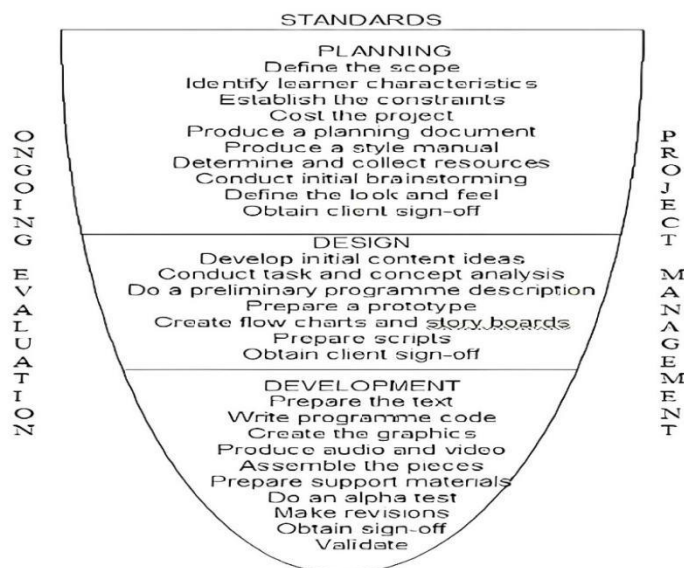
STANDARDS

ONGOING EVALUATION

PLANNING
Define the scope
Identify learner characteristics
Establish the constraints
Cost the project
Produce a planning document
Produce a style manual
Determine and collect resources
Conduct initial brainstorming
Define the look and feel
Obtain client sign-off

DESIGN
Develop initial content ideas
Conduct task and concept analysis
Do a preliminary programme description
Prepare a prototype
Create flow charts and story boards
Prepare scripts
Obtain client sign-off

DEVELOPMENT
Prepare the text
Write programme code
Create the graphics
Produce audio and video
Assemble the pieces
Prepare support materials
Do an alpha test
Make revisions
Obtain sign-off
Validate

PROJECT MANAGEMENT